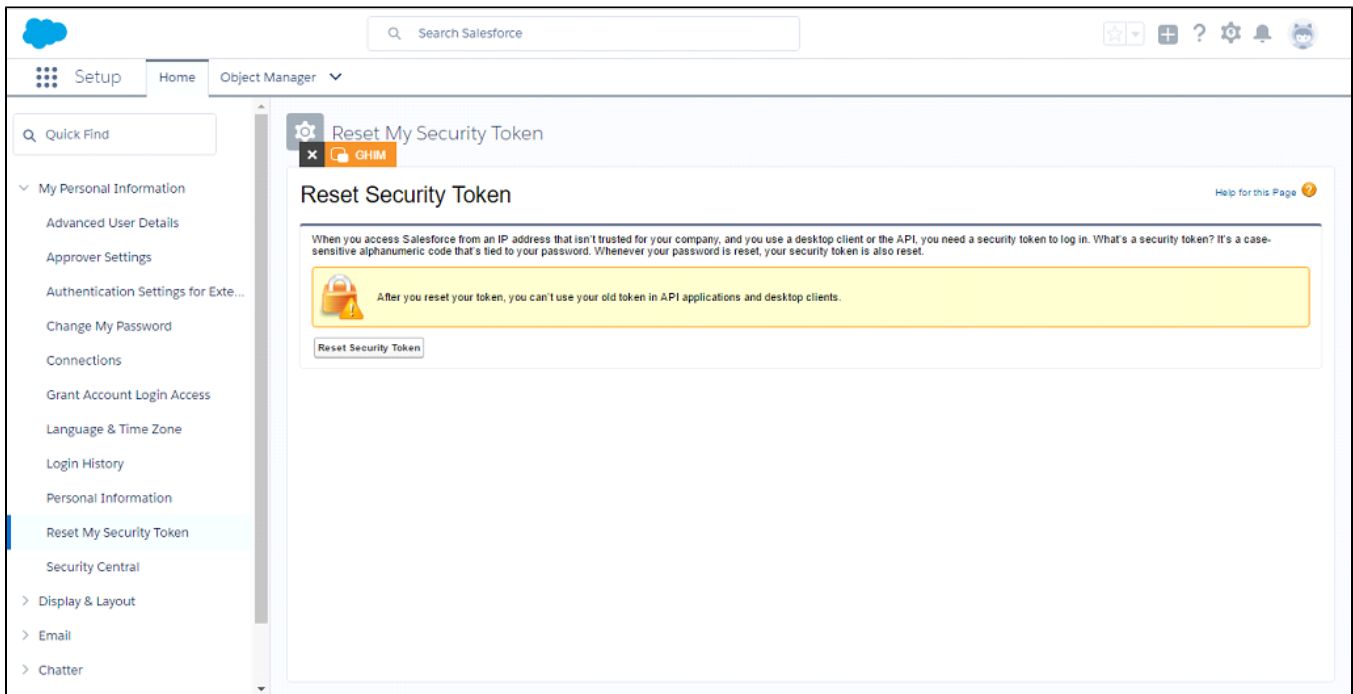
Search Salesforce

Setup Home Object Manager

Quick Find

My Personal Information
Advanced User Details
Approver Settings
Authentication Settings for Exte...
Change My Password
Connections
Grant Account Login Access
Language & Time Zone
Login History
Personal Information
Reset My Security Token
Security Central
Display & Layout
Email
Chatter

Reset My Security Token

GHIM

Reset Security Token

Help for this Page

When you access Salesforce from an IP address that isn't trusted for your company, and you use a desktop client or the API, you need a security token to log in. What's a security token? It's a case-sensitive alphanumeric code that's tied to your password. Whenever your password is reset, your security token is also reset.

After you reset your token, you can't use your old token in API applications and desktop clients.

Reset Security Token